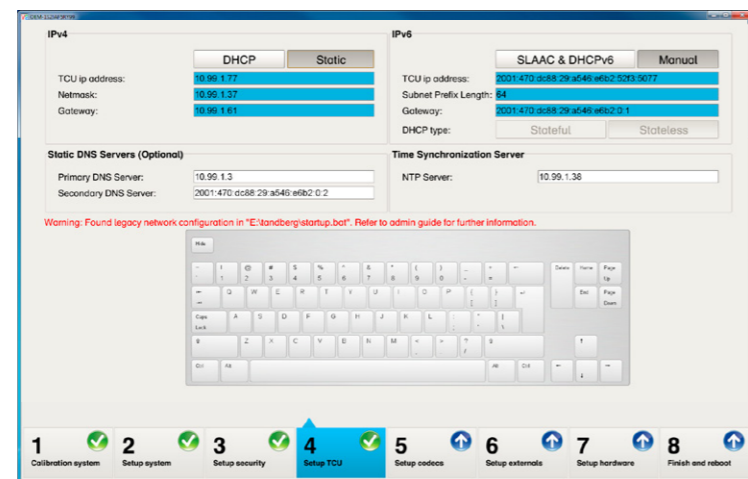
IPv4

DHCP Static

TCU ip address: 10.99.1.77
Netmask: 10.99.1.37
Gateway: 10.99.1.61

IPv6

SLAAC & DHCPv6 Manual

TCU ip address: 2001:470:dc88:29:a546:e6b2:52f3:5077
Subnet Prefix Length: 64
Gateway: 2001:470:dc88:29:a546:e6b2:0:1
DHCP type: Stateful Stateless

Static DNS Servers (Optional)

Primary DNS Server: 10.99.1.3
Secondary DNS Server: 2001:470:dc88:29:a546:e6b2:0:2

Time Synchronization Server

NTP Server: 10.99.1.38

Warning: Found legacy network configuration in "E:\tandberg\startup.bat". Refer to admin guide for further information.

Hide

~ ` ! 1 @ 2 # 3 $ 4 % 5 ^ 6 & 7 * 8 ( 9 ) 0 _ - + = ← Delete Home Page Up
⇥ Q W E R T Y U I O P { [ } ] ↵ End Page Down
Caps Lock A S D F G H J K L : ; " ' | \
⇧ Z X C V B N M < , > . ? / ⇧ ↑
Ctrl Alt Alt Ctrl ← ↓ →

1 Calibration system
2 Setup system
3 Setup security
4 Setup TCU
5 Setup codecs
6 Setup externals
7 Setup hardware
8 Finish and reboot